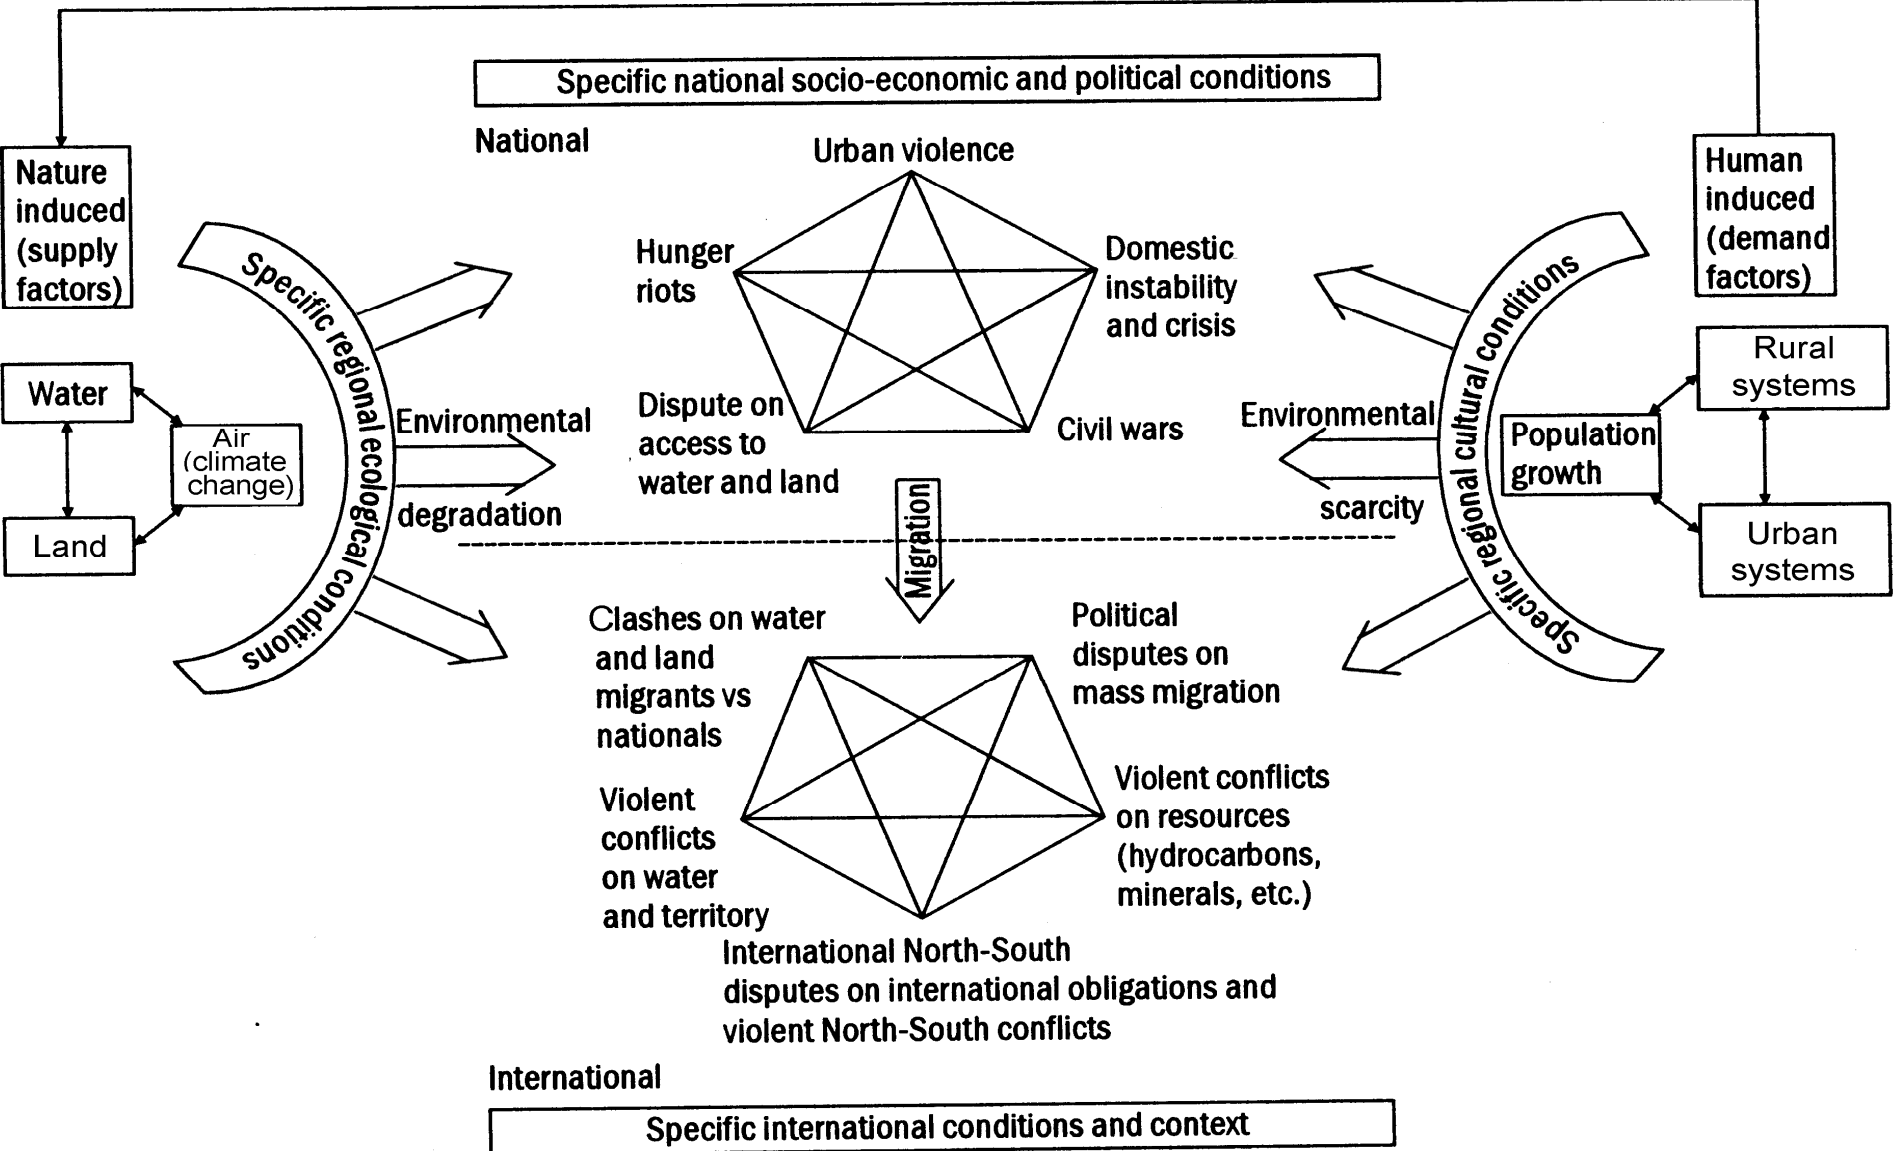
Specific national socio-economic and political conditions

National

Nature induced (supply factors)

Human induced (demand factors)

Water

Air (climate change)

Land

Specific regional ecological conditions

Environmental

degradation

Urban violence

Hunger riots

Domestic instability and crisis

Dispute on access to water and land

Civil wars

Environmental

scarcity

Specific regional cultural conditions

Population growth

Rural systems

Urban systems

Migration

Clashes on water and land migrants vs nationals

Political disputes on mass migration

Violent conflicts on water and territory

Violent conflicts on resources (hydrocarbons, minerals, etc.)

International North-South disputes on international obligations and violent North-South conflicts

International

Specific international conditions and context